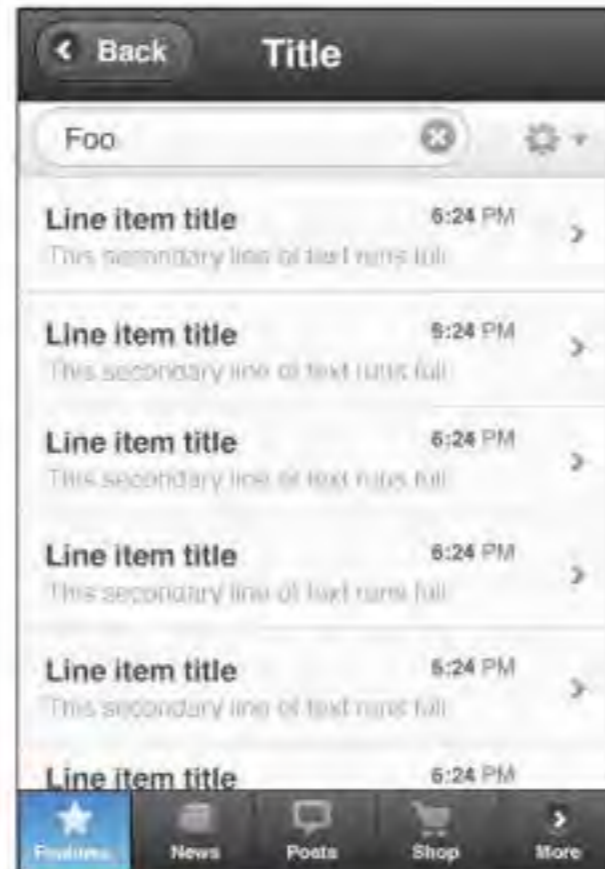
Back Title

Foo

Line item title 6:24 PM
This secondary line of text runs full

Line item title 6:24 PM
This secondary line of text runs full

Line item title 6:24 PM
This secondary line of text runs full

Line item title 6:24 PM
This secondary line of text runs full

Line item title 6:24 PM
This secondary line of text runs full

Line item title 6:24 PM

Features News Posts Shop More